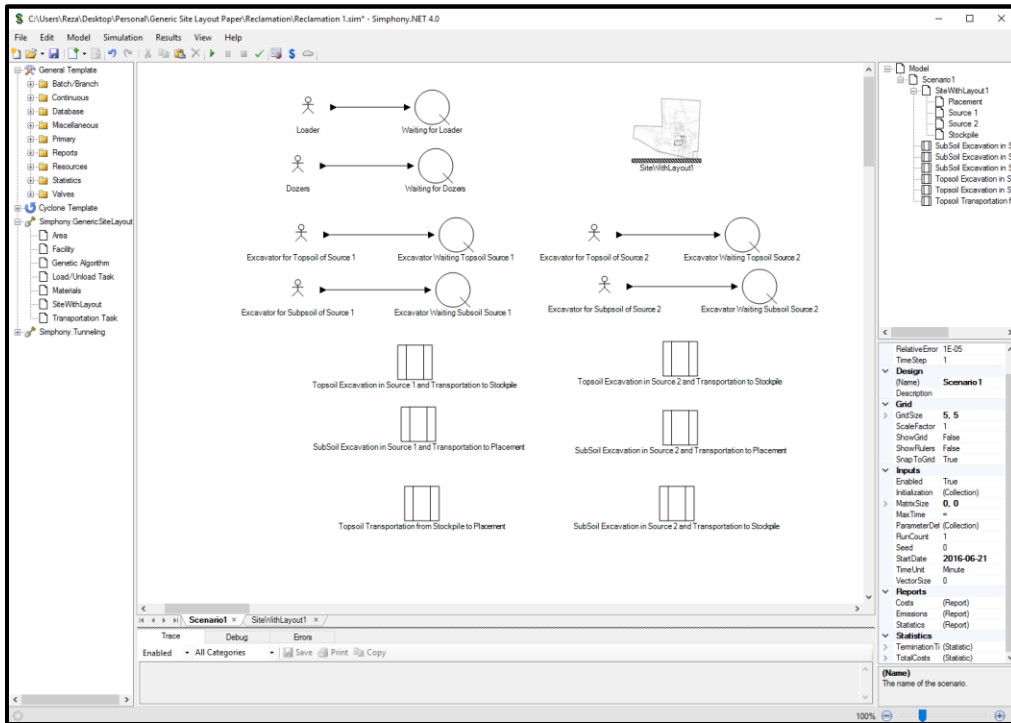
C:\Users\Reza\Desktop\Personal\Generic Site Layout Paper\Reclamation\Reclamation 1.sim* - Simphony.NET 4.0

File Edit Model Simulation Results View Help

General Template
Batch/Branch
Continuous
Database
Miscellaneous
Primary
Reports
Resources
Statistics
Valves
Cyclone Template
Simphony.GenericSiteLayout
Area
Facility
Genetic Algorithm
Load/Unload Task
Materials
SiteWithLayout
Transportation Task
Simphony.Tunneling

Loader
Waiting for Loader
Dozers
Waiting for Dozers
SiteWithLayout1
Excavator for Topsoil of Source 1
Excavator Waiting Topsoil Source 1
Excavator for Topsoil of Source 2
Excavator Waiting Topsoil Source 2
Excavator for Subsoil of Source 1
Excavator Waiting Subsoil Source 1
Excavator for Subsoil of Source 2
Excavator Waiting Subsoil Source 2
Topsoil Excavation in Source 1 and Transportation to Stockpile
Topsoil Excavation in Source 2 and Transportation to Stockpile
SubSoil Excavation in Source 1 and Transportation to Placement
SubSoil Excavation in Source 2 and Transportation to Placement
Topsoil Transportation from Stockpile to Placement
SubSoil Excavation in Source 2 and Transportation to Stockpile

Scenario1 × SiteWithLayout1 ×
Trace Debug Errors
Enabled All Categories Save Print Copy

Model
Scenario1
SiteWithLayout1
Placement
Source 1
Source 2
Stockpile
SubSoil Excavation in S
SubSoil Excavation in S
SubSoil Excavation in S
Topsoil Excavation in S
Topsoil Excavation in S
Topsoil Transportation f

| | |
|---|---|
| RelativeError | 1E-05 |
| TimeStep | 1 |
| Design | |
| (Name) | Scenario1 |
| Description | |
| Grid | |
| GridSize | 5, 5 |
| ScaleFactor | 1 |
| ShowGrid | False |
| ShowRulers | False |
| SnapToGrid | True |
| Inputs | |
| Enabled | True |
| Initialization | (Collection) |
| MatrixSize | 0, 0 |
| MaxTime | ∞ |
| ParameterDet | (Collection) |
| RunCount | 1 |
| Seed | 0 |
| StartDate | 2016-06-21 |
| TimeUnit | Minute |
| VectorSize | 0 |
| Reports | |
| Costs | (Report) |
| Emissions | (Report) |
| Statistics | (Report) |
| Statistics | |
| TerminationTi | (Statistic) |
| TotalCosts | (Statistic) |

(Name)
The name of the scenario.

100%